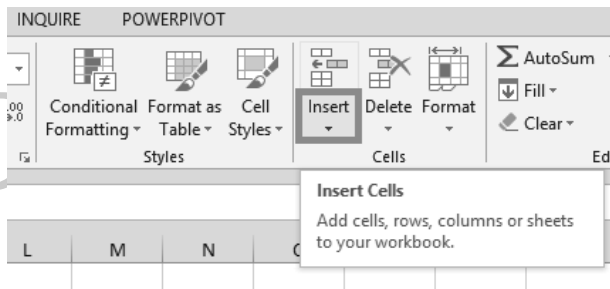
INQUIRE POWERPIVOT

.00 →.0

Conditional Formatting ▾

Format as Table ▾

Cell Styles ▾

Styles

Insert ▾

Delete ▾

Format ▾

Cells

Σ AutoSum ▾

Fill ▾

Clear ▾

Ed

Insert Cells

Add cells, rows, columns or sheets to your workbook.

L M N C